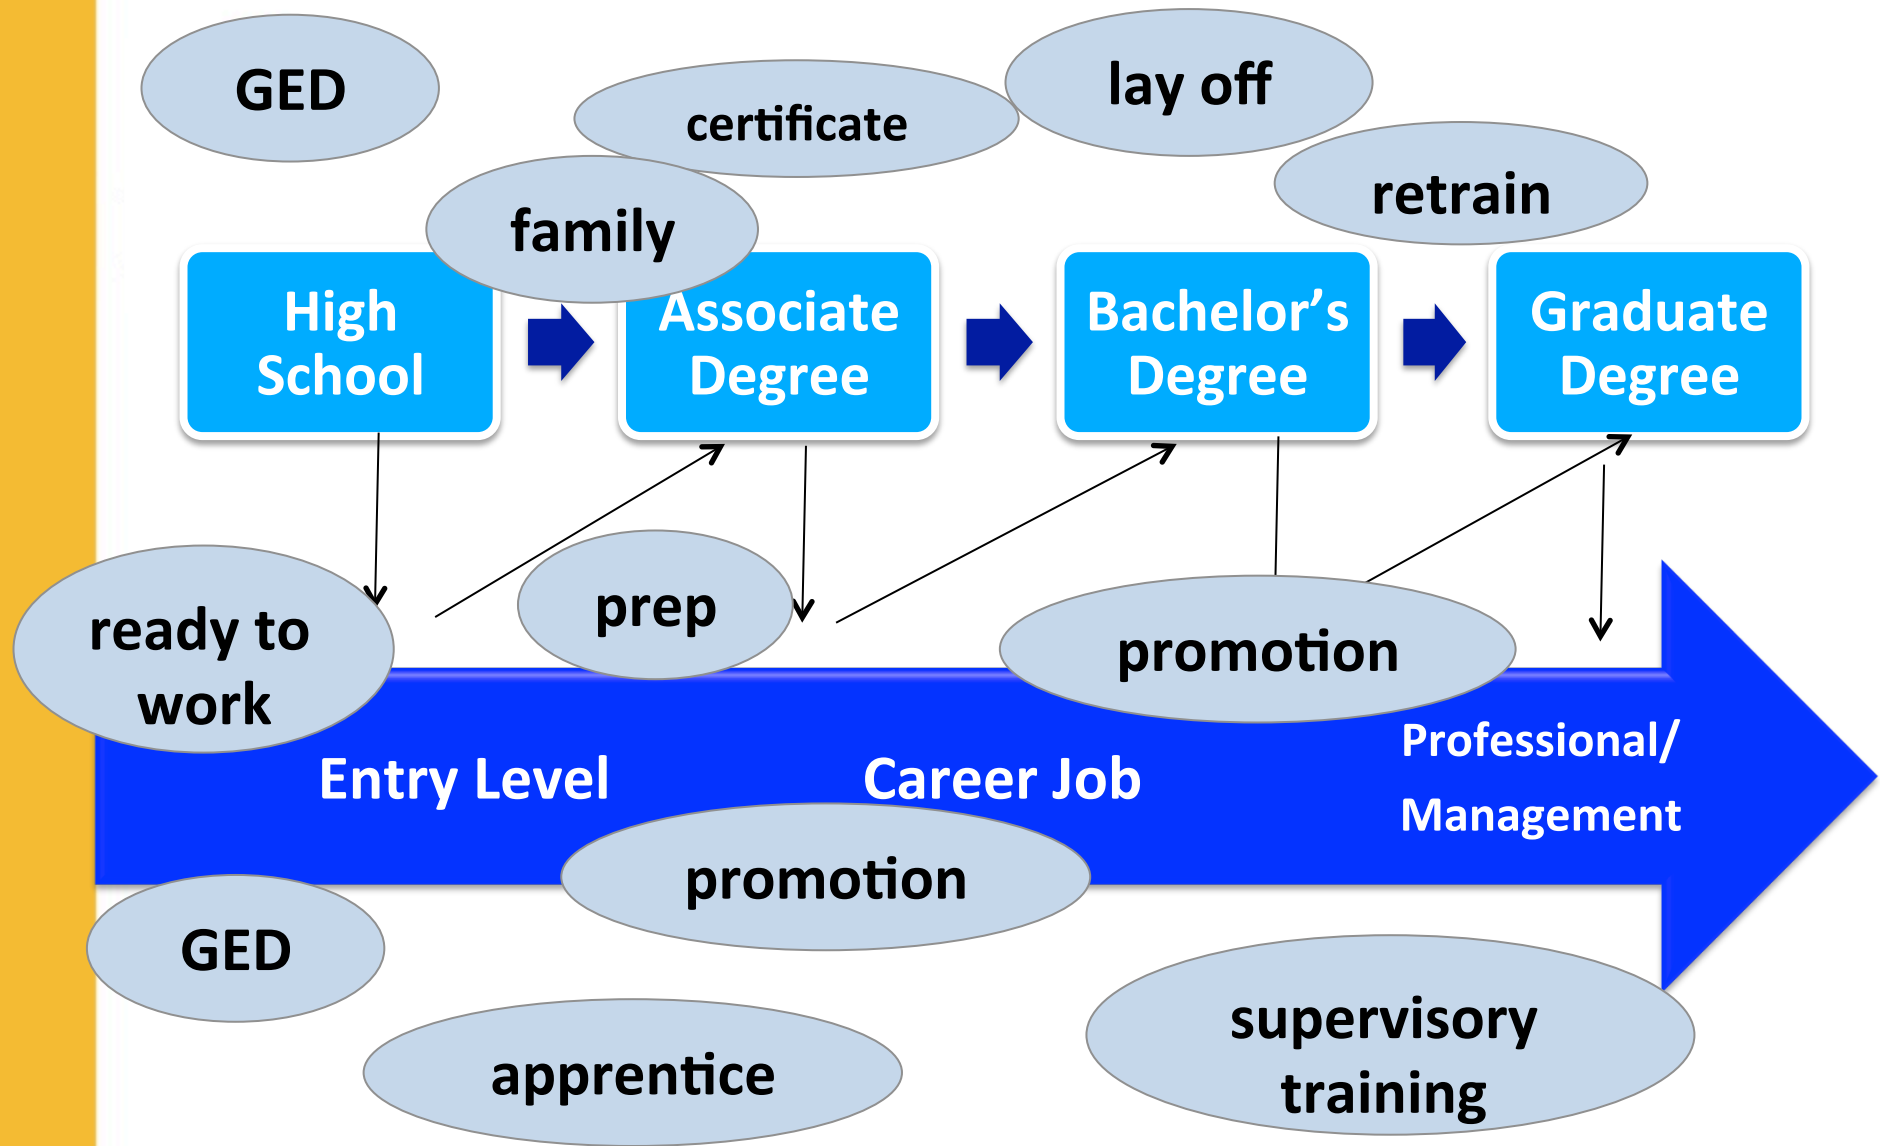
GED

certificate

lay off

retrain

family

High School

Associate Degree

Bachelor's Degree

Graduate Degree

ready to work

prep

promotion

Entry Level

Career Job

Professional/ Management

promotion

GED

apprentice

supervisory training